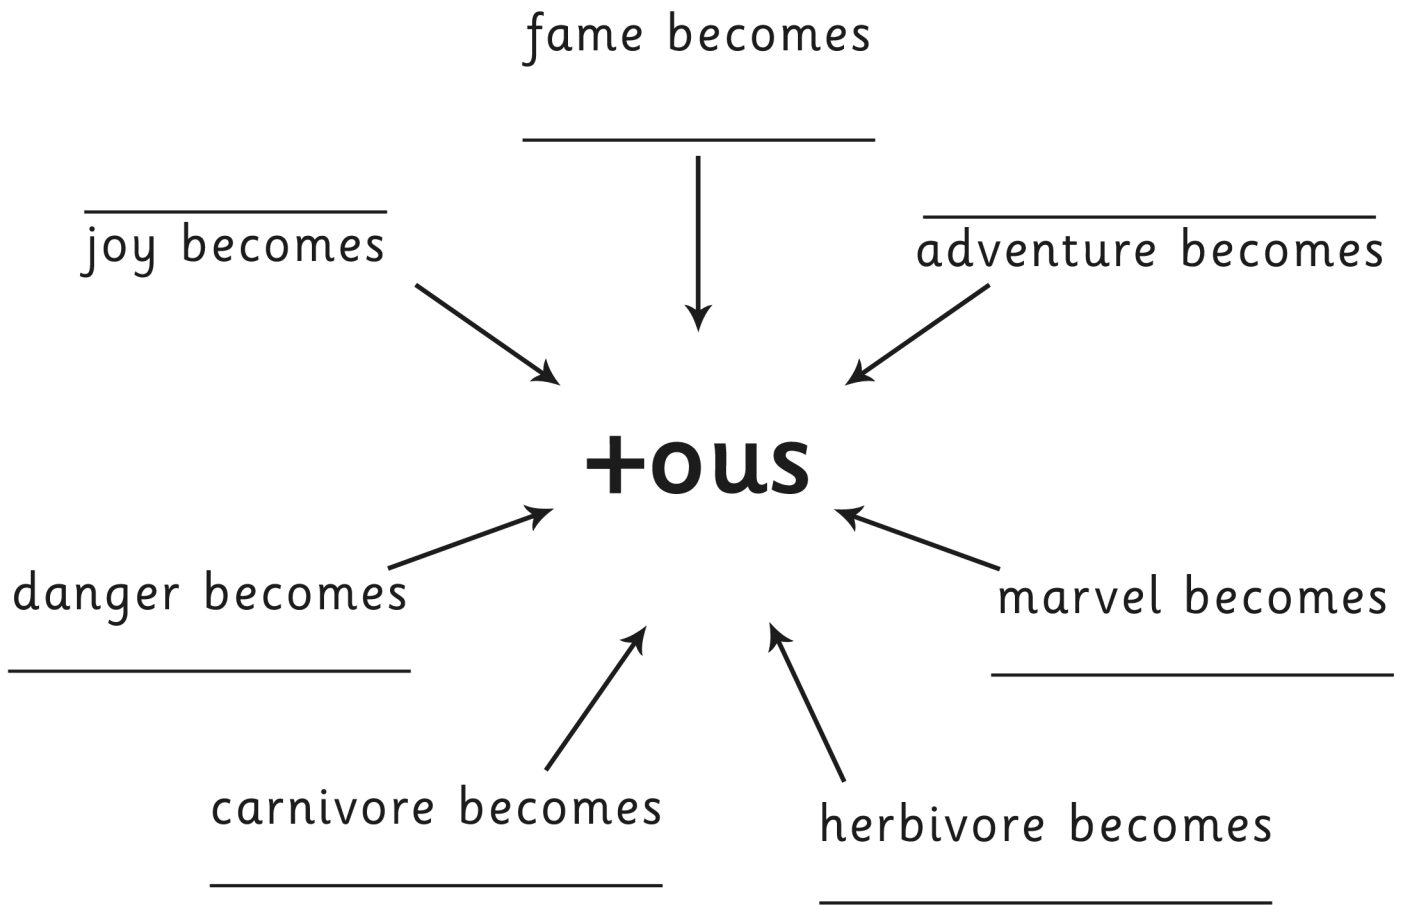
fame becomes

________________

________________
joy becomes

________________
adventure becomes

+ous

danger becomes
________________

marvel becomes
________________

carnivore becomes
________________

herbivore becomes
________________